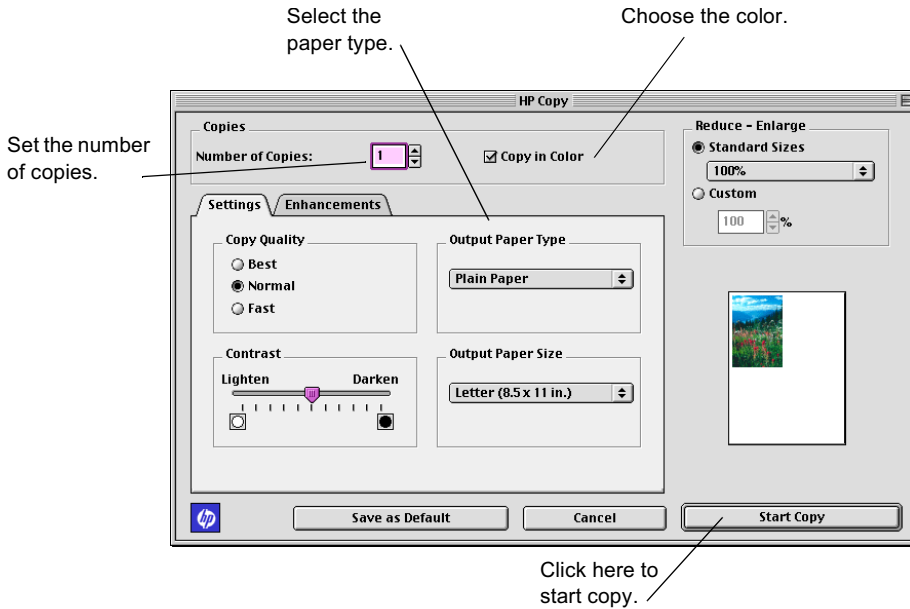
Select the paper type.

Choose the color.

Set the number of copies.

HP Copy

Copies

Number of Copies: 1

Copy in Color

Reduce - Enlarge

Standard Sizes

100%

Custom

100 %

Settings

Enhancements

Copy Quality

Best

Normal

Fast

Output Paper Type

Plain Paper

Contrast

Lighten

Darken

Output Paper Size

Letter (8.5 x 11 in.)

Save as Default

Cancel

Start Copy

Click here to start copy.